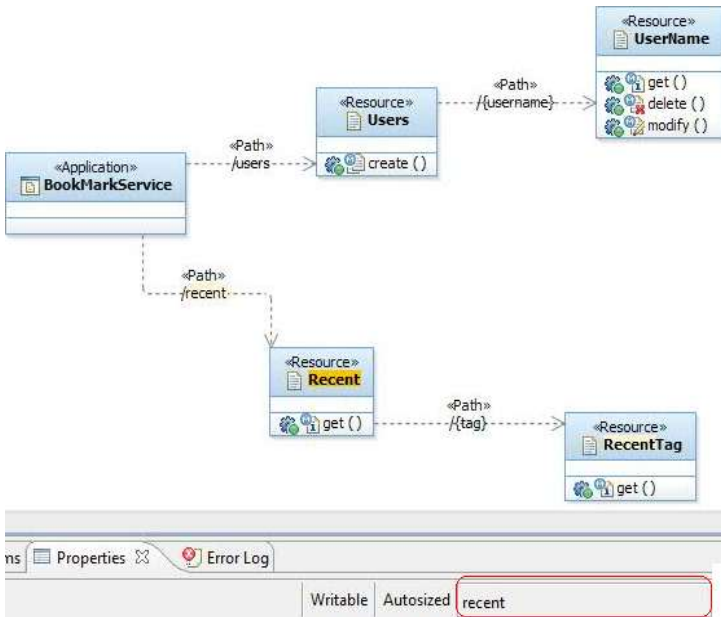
«Resource»
UserName
get ()
delete ()
modify ()

«Path»
/{username}

«Resource»
Users
create ()

«Path»
/users

«Application»
BookMarkService

«Path»
/recent

«Resource»
Recent
get ()

«Path»
/{tag}

«Resource»
RecentTag
get ()

ns | Properties ☒ | Error Log

Writable | Autosized | recent